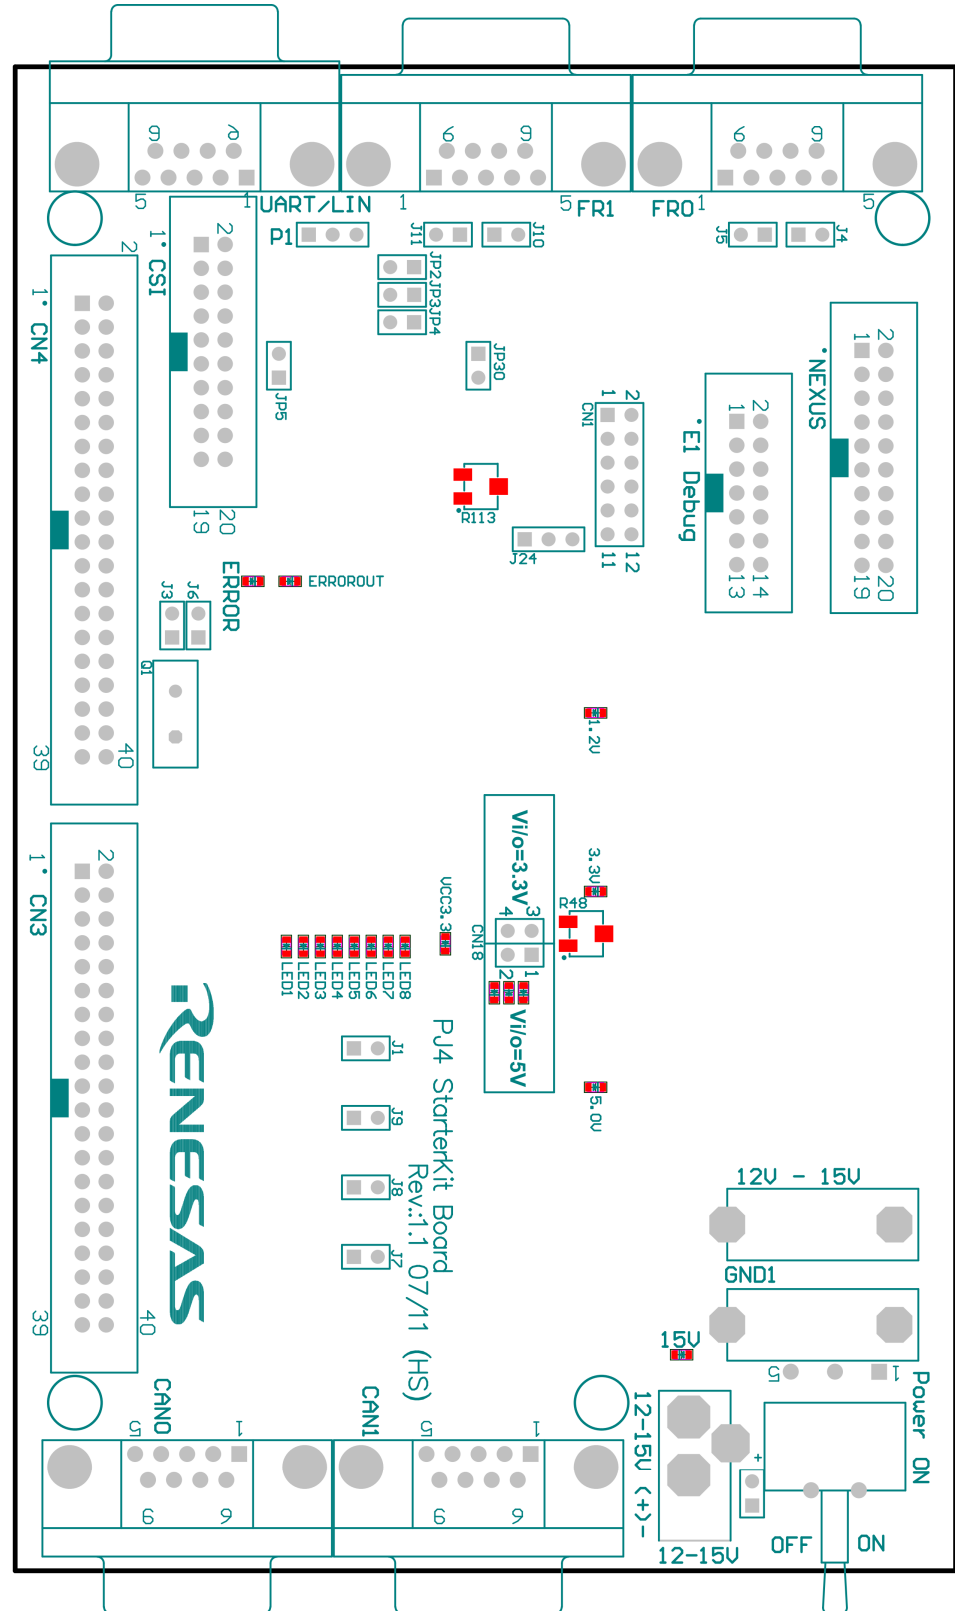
9 6 5 1 UART/LIN 1 6 9 5 FR1 FR0 1 6 9 5

P1 J11 J10 J5 J4

2 1 CSI
1 CN4 2

JP2 JP3 JP4

JP5 JP30

NEXUS 1 2

CN1 1 2

E1 Debug 1 2

R113

19 20

J24

11 12

13 14

19 20

ERROR ERROROUT

J3 J6

Q1

39 40

1.2U

1 CN3 2

Vi/o=3.3V

3.3U

R48

VCC3.3

CN18 4 3 2 1

LED8 LED7 LED6 LED5 LED4 LED3 LED2 LED1

Vi/o=5V

RENESAS

PJ4 StarterKit Board
Rev.:1.1 07/11 (HS)

J1 J9 J8 J7

5.0U

12V - 15V

GND1

39 40

15V

5 1

Power ON

CAN0 5 1 6 9

CAN1 5 1 6 9

12-15V (+)-

+

12-15V

OFF ON